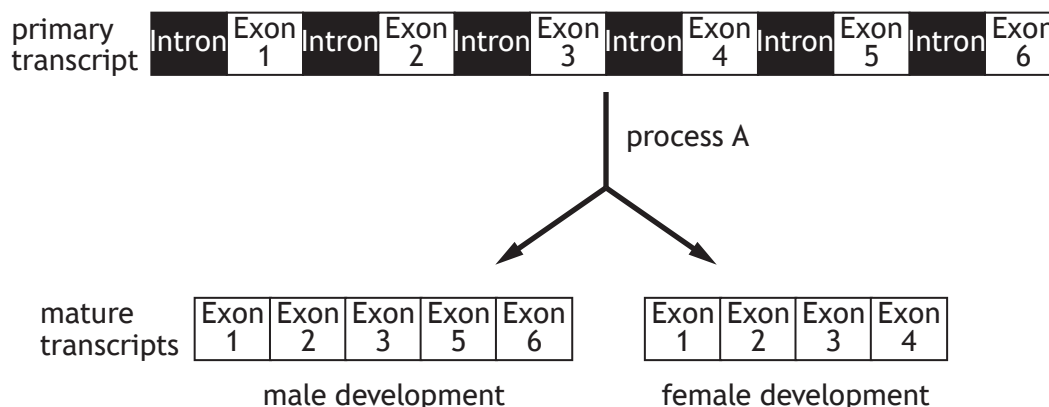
primary transcript

| Intron | Exon 1 | Intron | Exon 2 | Intron | Exon 3 | Intron | Exon 4 | Intron | Exon 5 | Intron | Exon 6 |
|---|---|---|---|---|---|---|---|---|---|---|---|

process A

mature transcripts

| Exon 1 | Exon 2 | Exon 3 | Exon 5 | Exon 6 |
|---|---|---|---|---|

male development

| Exon 1 | Exon 2 | Exon 3 | Exon 4 |
|---|---|---|---|

female development